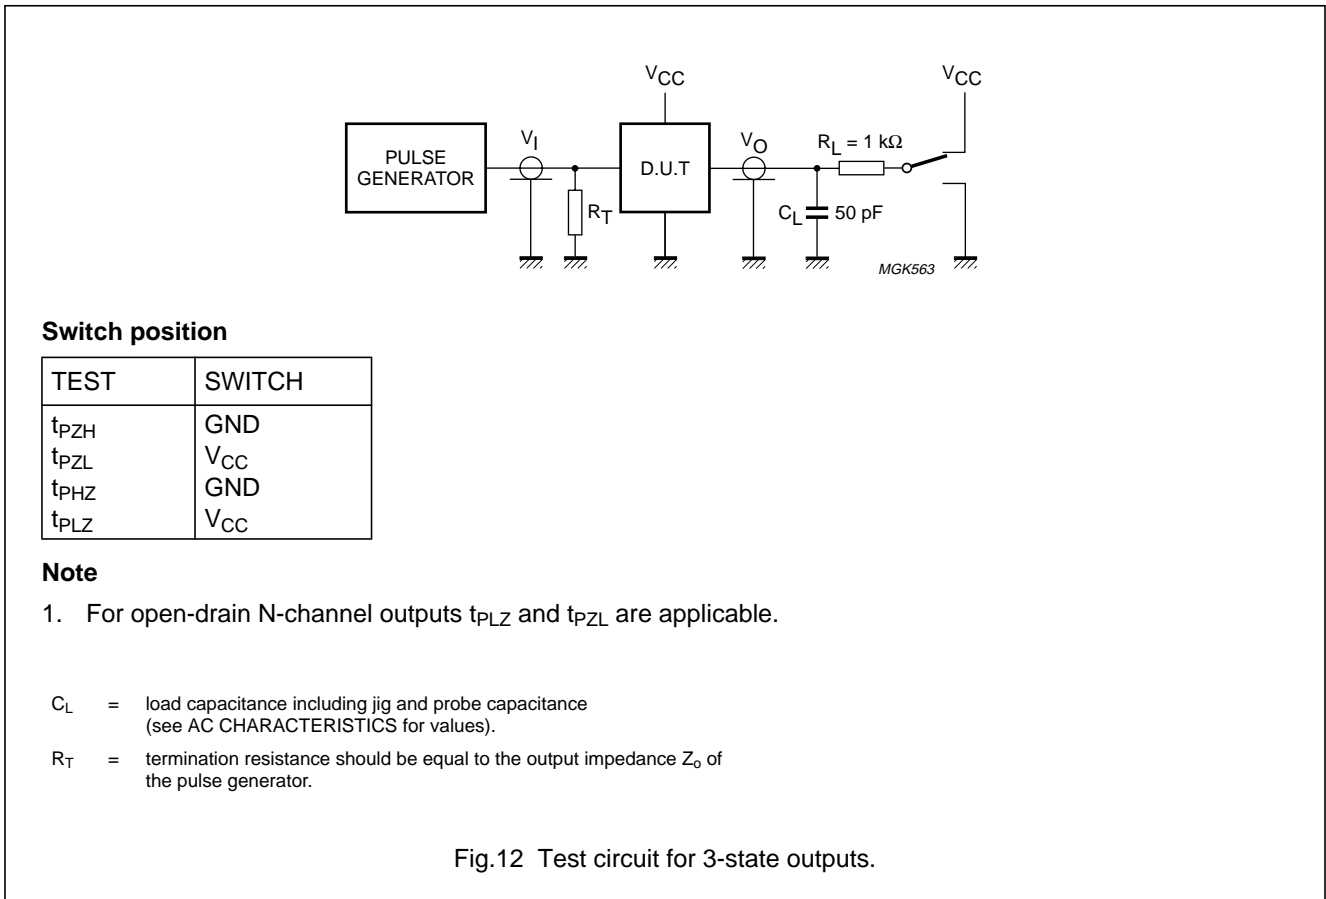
$V_{CC}$

$V_{CC}$

PULSE GENERATOR

$V_I$

D.U.T

$V_O$

$R_L = 1\ k\Omega$

$R_T$

$C_L$ 50 pF

MGK563

**Switch position**

| TEST | SWITCH |
|---|---|
| $t_{PZH}$ | GND |
| $t_{PZL}$ | $V_{CC}$ |
| $t_{PHZ}$ | GND |
| $t_{PLZ}$ | $V_{CC}$ |

**Note**

1. For open-drain N-channel outputs $t_{PLZ}$ and $t_{PZL}$ are applicable.

$C_L$ = load capacitance including jig and probe capacitance (see AC CHARACTERISTICS for values).

$R_T$ = termination resistance should be equal to the output impedance $Z_o$ of the pulse generator.

Fig.12 Test circuit for 3-state outputs.